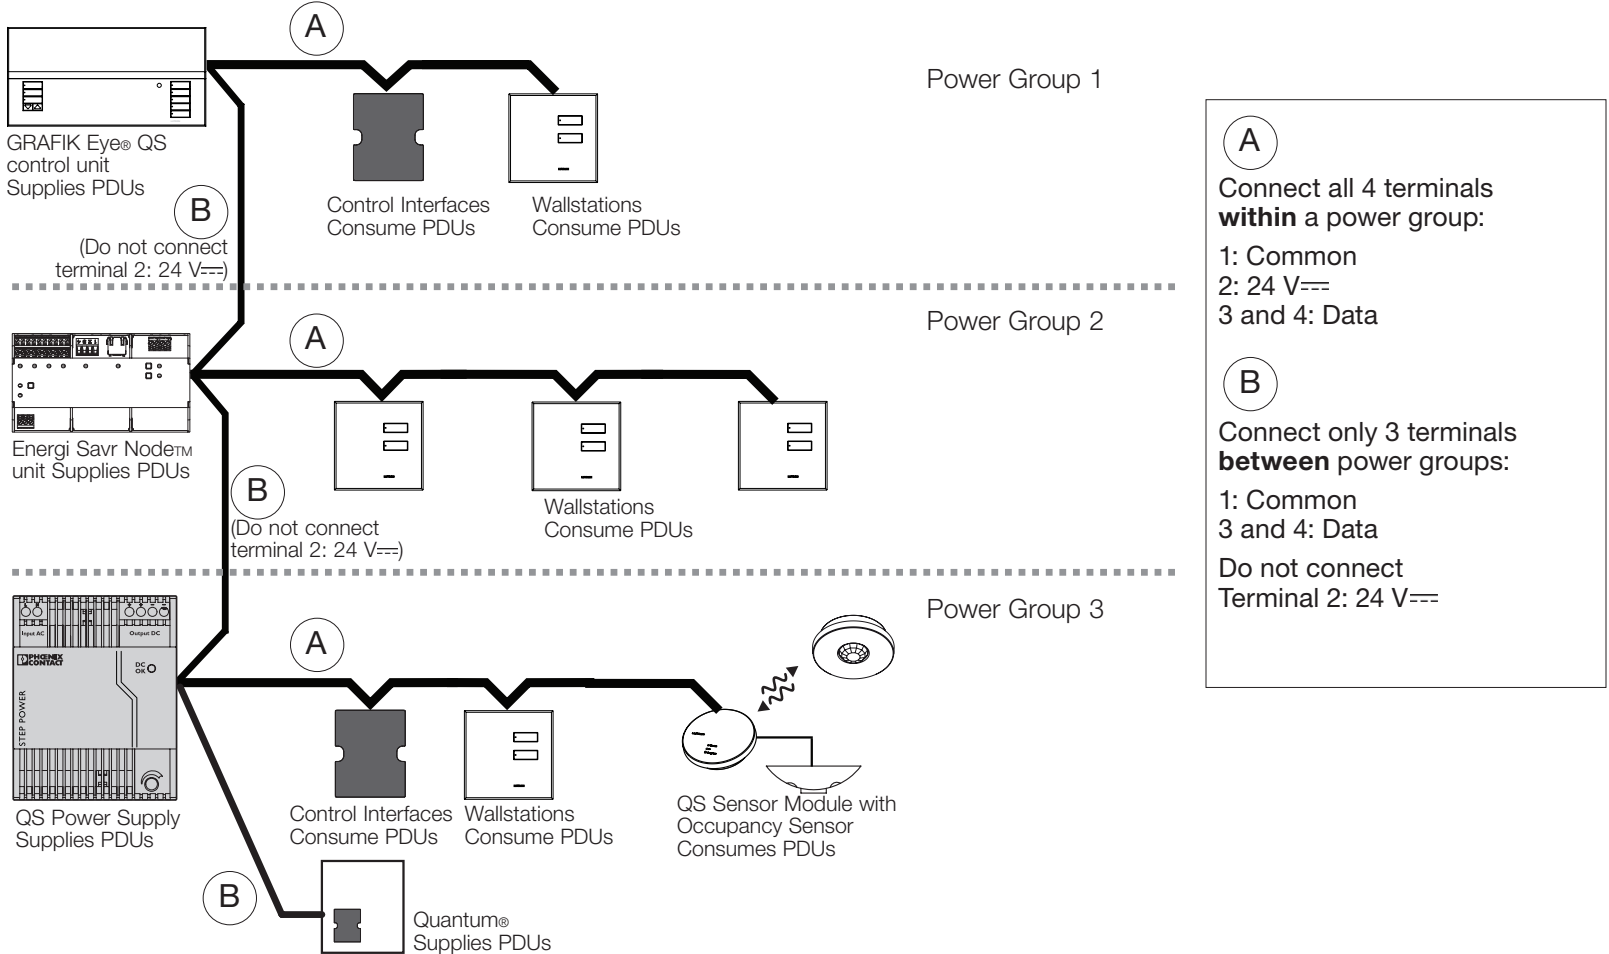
A

Power Group 1

GRAFIK Eye® QS control unit Supplies PDUs

Control Interfaces Consume PDUs

Wallstations Consume PDUs

B

(Do not connect terminal 2: 24 V⎓)

A

Connect all 4 terminals **within** a power group:

1: Common
2: 24 V⎓
3 and 4: Data

B

Connect only 3 terminals **between** power groups:

1: Common
3 and 4: Data

Do not connect Terminal 2: 24 V⎓

Power Group 2

A

Energi Savr Node™ unit Supplies PDUs

Wallstations Consume PDUs

B

(Do not connect terminal 2: 24 V⎓)

Power Group 3

Input AC

Output DC

PHOENIX CONTACT

DC OK

STEP POWER

A

QS Power Supply Supplies PDUs

Control Interfaces Consume PDUs

Wallstations Consume PDUs

QS Sensor Module with Occupancy Sensor Consumes PDUs

B

Quantum® Supplies PDUs